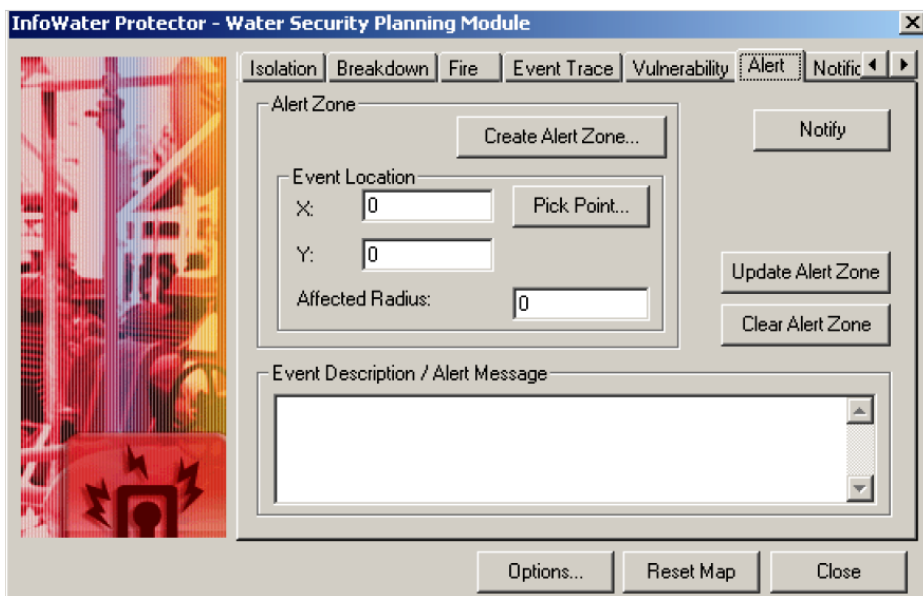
InfoWater Protector - Water Security Planning Module

Isolation | Breakdown | Fire | Event Trace | Vulnerability | Alert | Notific

Alert Zone

Create Alert Zone...

Notify

Event Location

X: 0

Pick Point...

Y: 0

Update Alert Zone

Affected Radius: 0

Clear Alert Zone

Event Description / Alert Message

Options... | Reset Map | Close